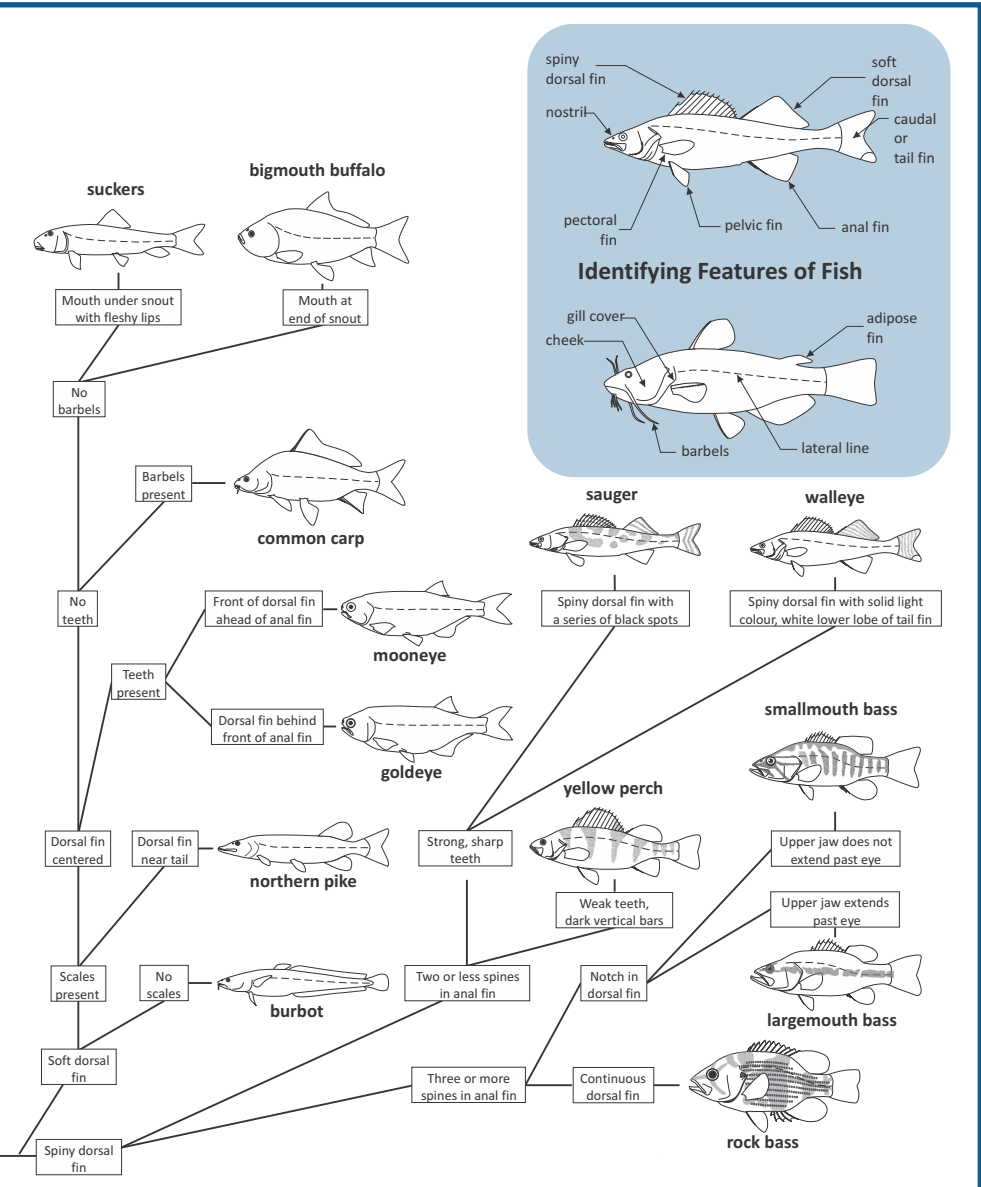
spiny dorsal fin

soft dorsal fin

nostril

caudal or tail fin

pectoral fin

pelvic fin

anal fin

Identifying Features of Fish

gill cover

cheek

adipose fin

barbels

lateral line

suckers

bigmouth buffalo

Mouth under snout with fleshy lips

Mouth at end of snout

No barbels

Barbels present

common carp

No teeth

Front of dorsal fin ahead of anal fin

mooneye

Teeth present

Dorsal fin behind front of anal fin

goldeye

sauger

Spiny dorsal fin with a series of black spots

walleye

Spiny dorsal fin with solid light colour, white lower lobe of tail fin

smallmouth bass

yellow perch

Dorsal fin centered

Dorsal fin near tail

northern pike

Strong, sharp teeth

Upper jaw does not extend past eye

Weak teeth, dark vertical bars

Upper jaw extends past eye

Scales present

No scales

burbot

Two or less spines in anal fin

Notch in dorsal fin

largemouth bass

Soft dorsal fin

Three or more spines in anal fin

Continuous dorsal fin

rock bass

Spiny dorsal fin